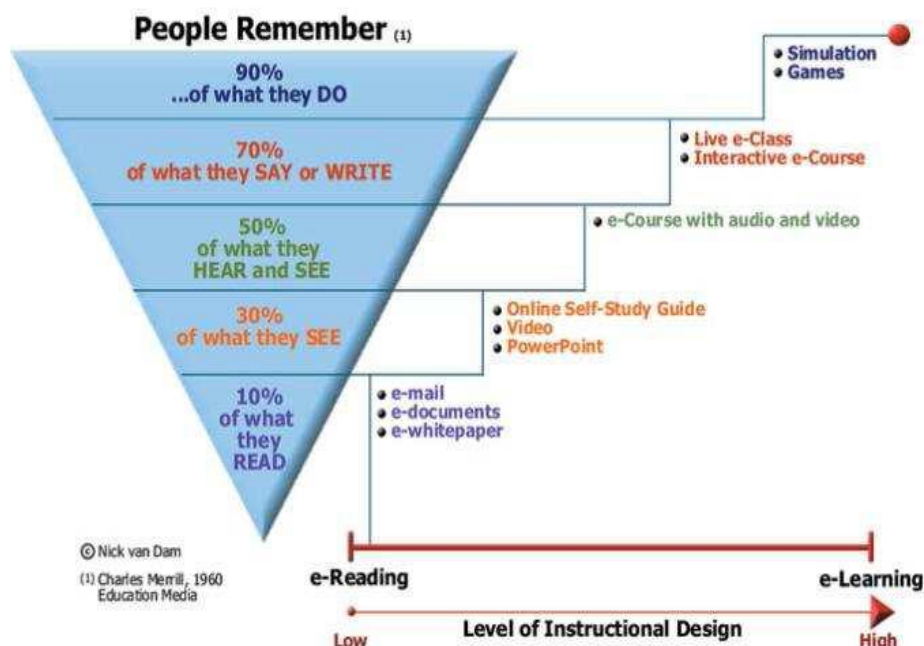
People Remember (1)

90%
...of what they DO

70%
of what they SAY or WRITE

50%
of what they
HEAR and SEE

30%
of what they SEE

10%
of what
they
READ

• Simulation
• Games

• Live e-Class
• Interactive e-Course

• e-Course with audio and video

• Online Self-Study Guide
• Video
• PowerPoint

• e-mail
• e-documents
• e-whitepaper

© Nick van Dam

(1) Charles Merrill, 1960
Education Media

e-Reading

e-Learning

Low

Level of Instructional Design

High